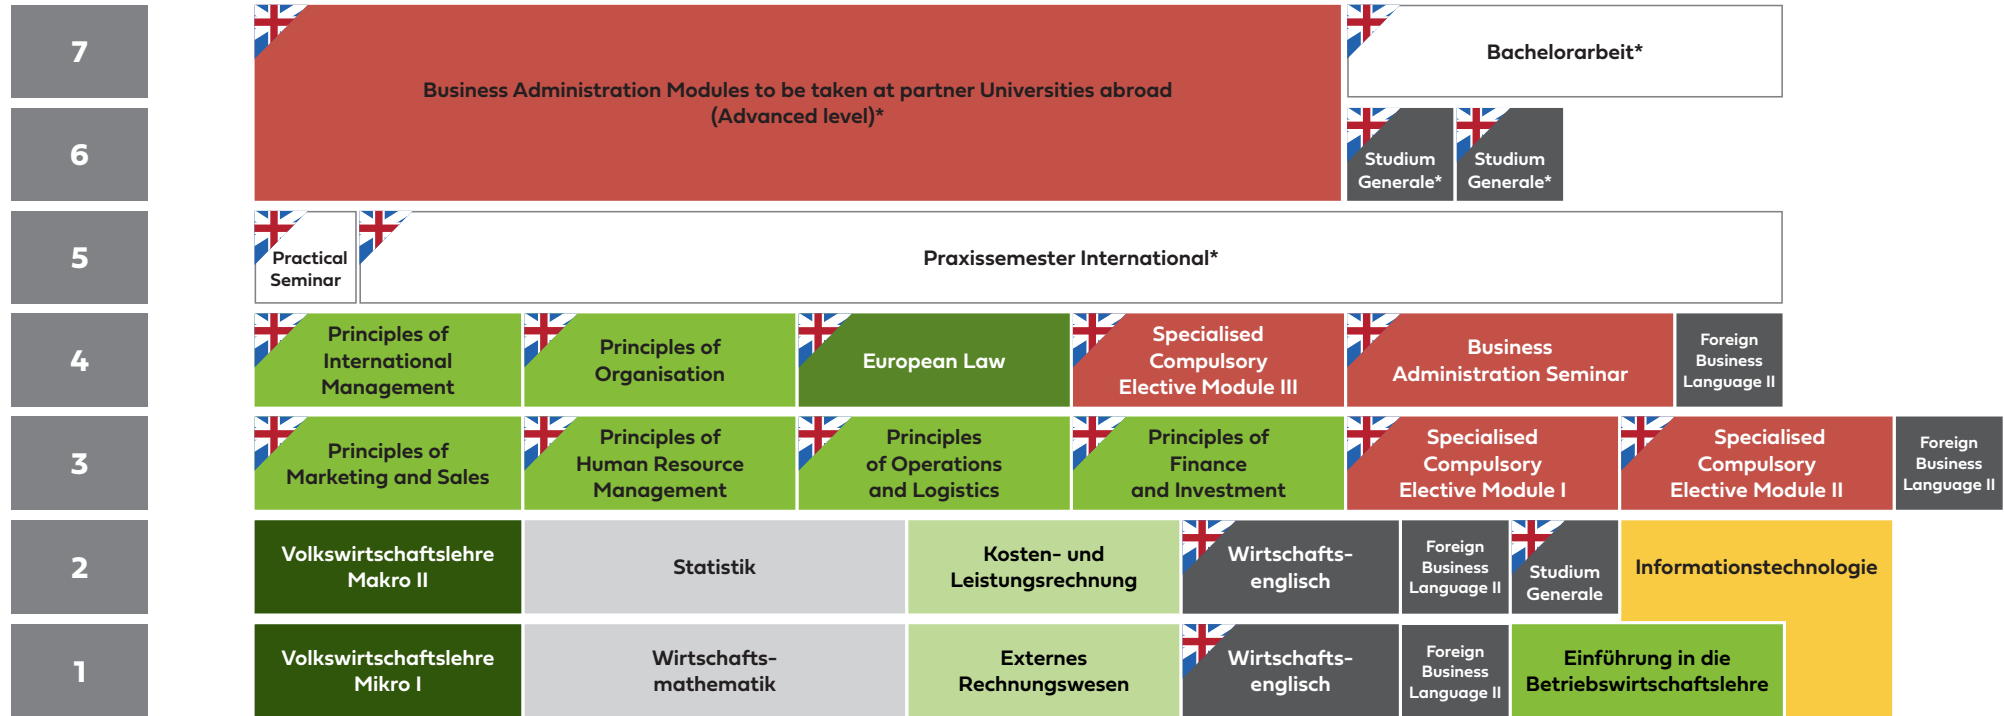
7

Business Administration Modules to be taken at partner Universities abroad (Advanced level)*

Bachelorarbeit*

6

Studium Generale*

Studium Generale*

5

Practical Seminar

Praxissemester International*

4

Principles of International Management

Principles of Organisation

European Law

Specialised Compulsory Elective Module III

Business Administration Seminar

Foreign Business Language II

3

Principles of Marketing and Sales

Principles of Human Resource Management

Principles of Operations and Logistics

Principles of Finance and Investment

Specialised Compulsory Elective Module I

Specialised Compulsory Elective Module II

Foreign Business Language II

2

Volkswirtschaftslehre Makro II

Statistik

Kosten- und Leistungsrechnung

Wirtschaftsenglisch

Foreign Business Language II

Studium Generale

Informationstechnologie

1

Volkswirtschaftslehre Mikro I

Wirtschaftsmathematik

Externes Rechnungswesen

Wirtschaftsenglisch

Foreign Business Language II

Einführung in die Betriebswirtschaftslehre